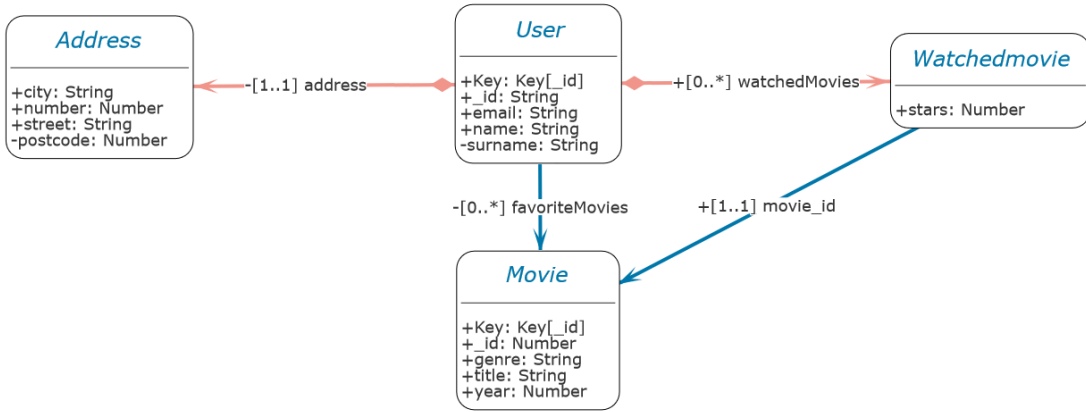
Address

+city: String
+number: Number
+street: String
-postcode: Number

-[1..1] address

User

+Key: Key[_id]
+_id: String
+email: String
+name: String
-surname: String

+[0..*] watchedMovies

Watchedmovie

+stars: Number

-[0..*] favoriteMovies

+[1..1] movie_id

Movie

+Key: Key[_id]
+_id: Number
+genre: String
+title: String
+year: Number